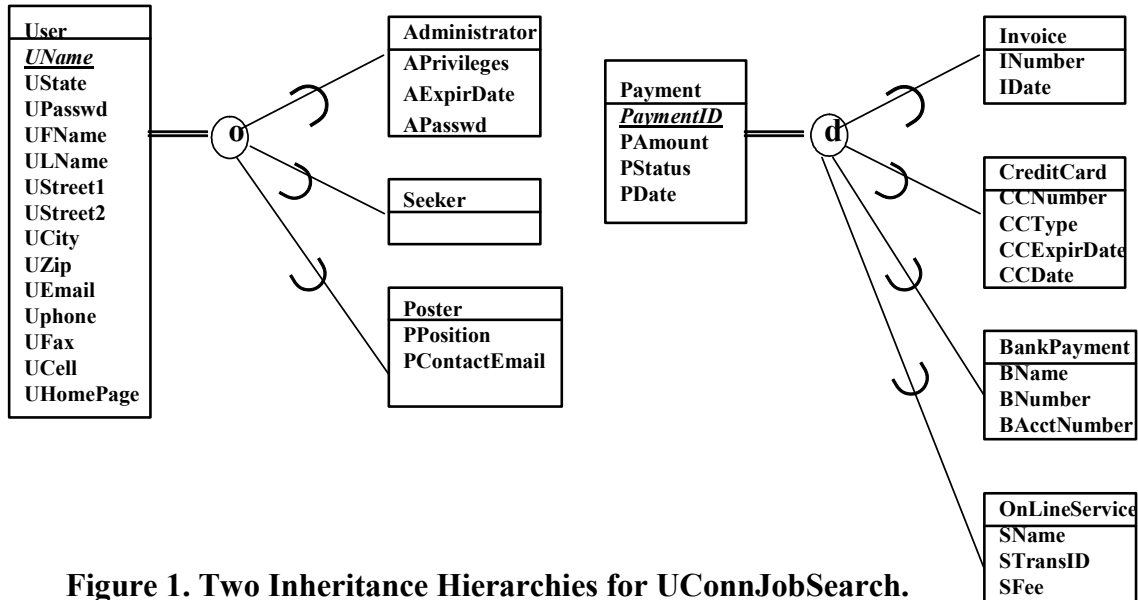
User
UName
UState
UPasswd
UFName
ULName
UStreet1
UStreet2
UCity
UZip
UEmail
Uphone
UFax
UCell
UHomePage

o

Administrator
APrivileges
AExpirDate
APasswd

Seeker

Poster
PPosition
PContactEmail

Payment
PaymentID
PAmount
PStatus
PDate

d

Invoice
INumber
IDate

CreditCard
CCNumber
CCType
CCExpirDate
CCDate

BankPayment
BName
BNumber
BAcctNumber

OnLineService
SName
STransID
SFee

Figure 1. Two Inheritance Hierarchies for UConnJobSearch.